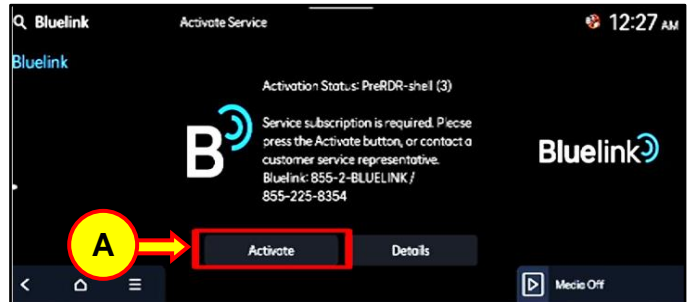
Bluelink
Activate Service
12:27 AM

Bluelink

Activation Status: PreRDR-shell (3)

Service subscription is required. Please press the Activate button, or contact a customer service representative.
Bluelink: 855-2-BLUELINK / 855-225-8354

Bluelink

A

Activate
Details

Media Off